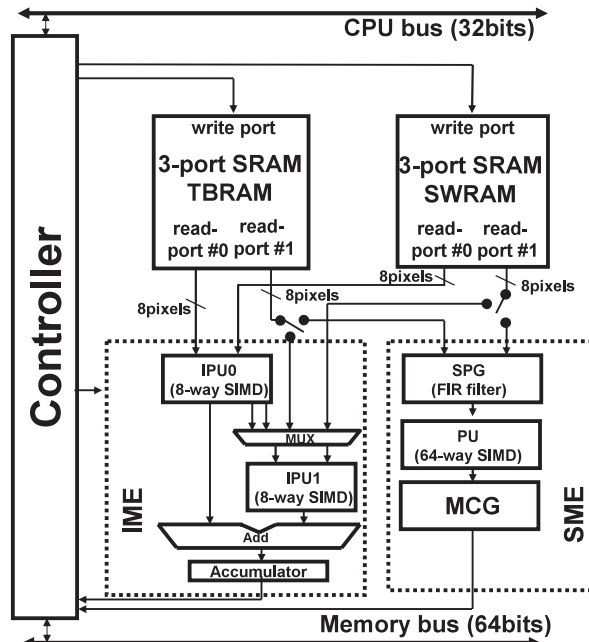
CPU bus (32bits)

Controller

write port
3-port SRAM
TBRAM
read-port #0
read-port #1

write port
3-port SRAM
SWRAM
read-port #0
read-port #1

8pixels
8pixels
8pixels
8pixels

IPU0
(8-way SIMD)

MUX

IPU1
(8-way SIMD)

Add

Accumulator

IME

SPG
(FIR filter)

PU
(64-way SIMD)

MCG

SME

Memory bus (64bits)